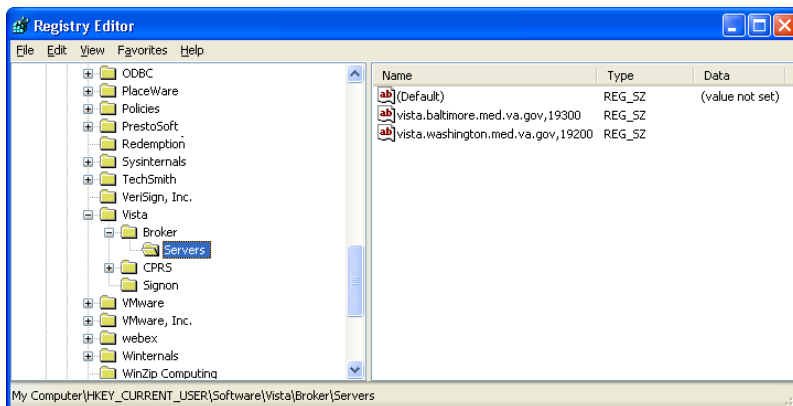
Registry Editor

File Edit View Favorites Help

ODBC
PlaceWare
Policies
PrestoSoft
Redemption
Sysinternals
TechSmith
VeriSign, Inc.
Vista
Broker
Servers
CPRS
Signon
VMware
VMware, Inc.
webex
Winternals
WinZip Computing

| Name | Type | Data |
|---|---|---|
| (Default) | REG_SZ | (value not set) |
| vista.baltimore.med.va.gov,19300 | REG_SZ | |
| vista.washington.med.va.gov,19200 | REG_SZ | |

My Computer\HKEY_CURRENT_USER\Software\Vista\Broker\Servers